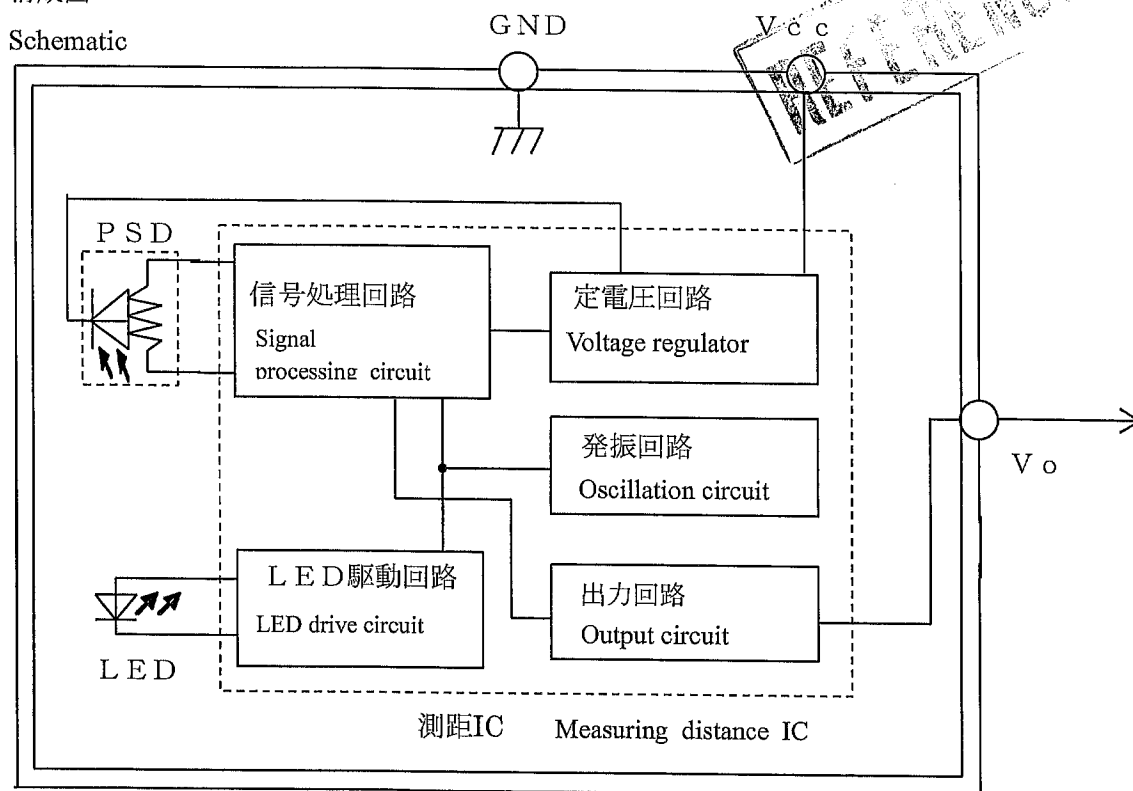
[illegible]
Schematic

GND

Vcc

PSD

信号処理回路
Signal processing circuit

定電圧回路
Voltage regulator

発振回路
Oscillation circuit

Vo

LED駆動回路
LED drive circuit

出力回路
Output circuit

LED

測距IC Measuring distance IC